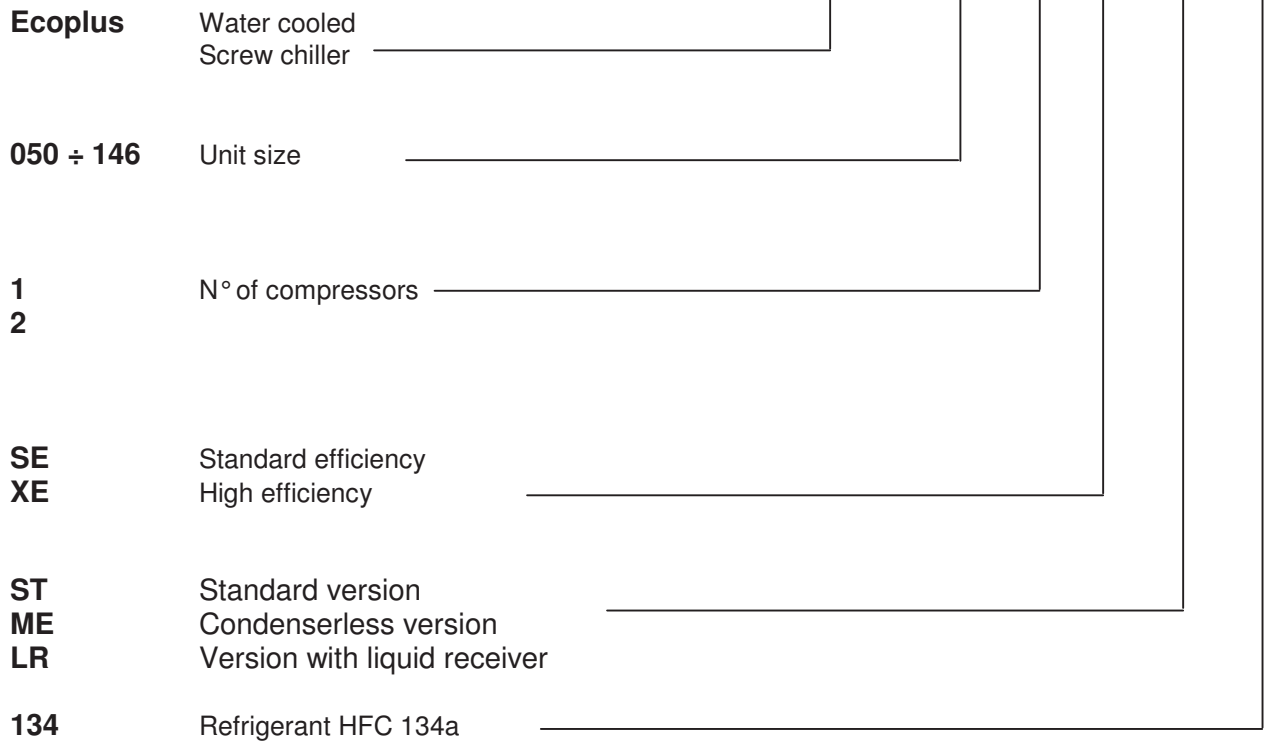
**Ecoplus** Water cooled Screw chiller

**050 ÷ 146** Unit size

**1**
**2** N° of compressors

**SE** Standard efficiency
**XE** High efficiency

**ST** Standard version
**ME** Condenserless version
**LR** Version with liquid receiver

**134** Refrigerant HFC 134a